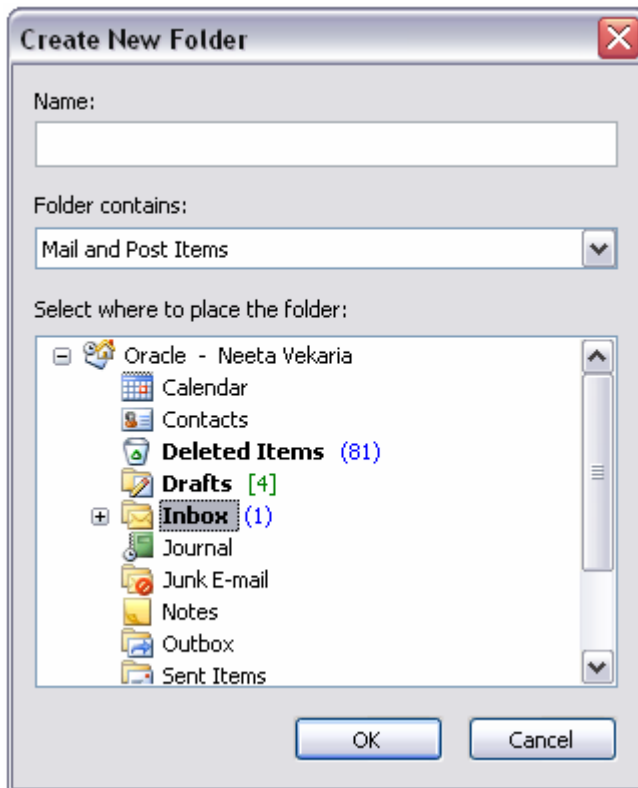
Create New Folder

Name:

Folder contains:

Mail and Post Items

Select where to place the folder:

Oracle - Neeta Vekaria
Calendar
Contacts
Deleted Items (81)
Drafts [4]
Inbox (1)
Journal
Junk E-mail
Notes
Outbox
Sent Items

OK

Cancel